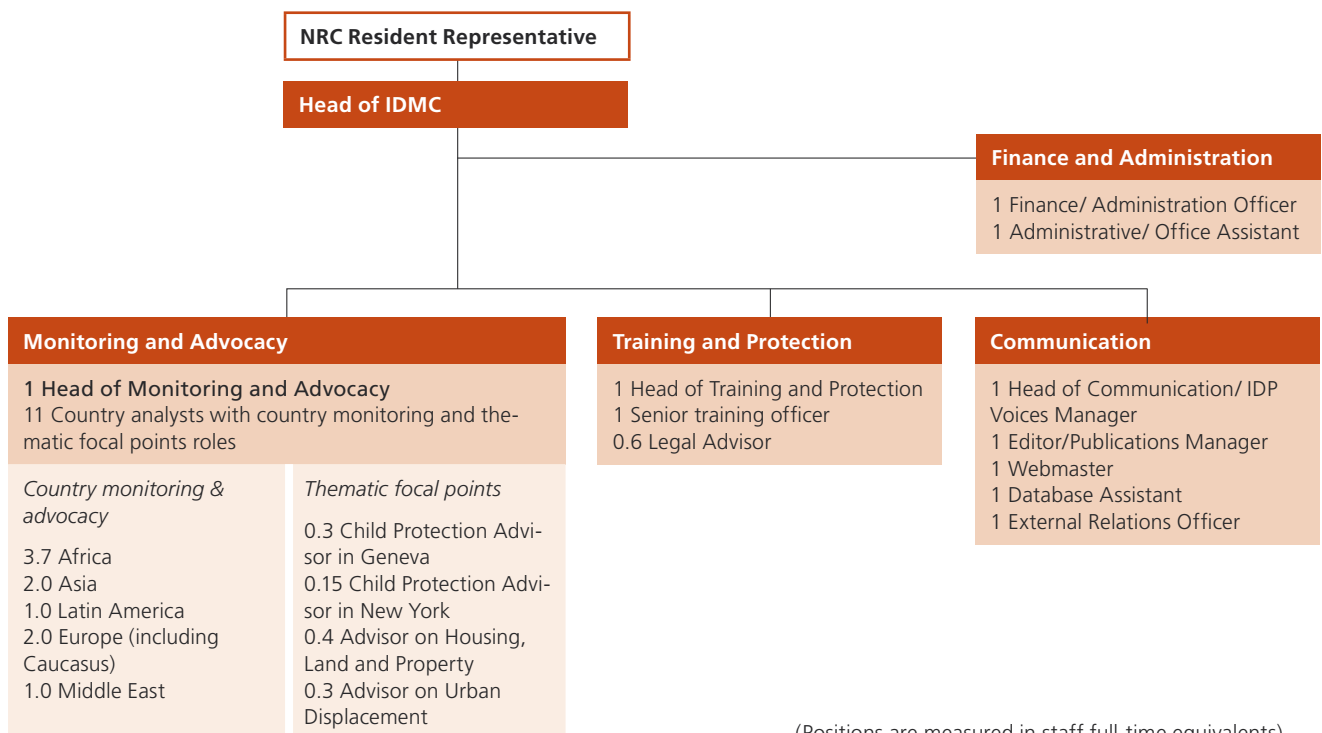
NRC Resident Representative

Head of IDMC

Finance and Administration

1 Finance/ Administration Officer
1 Administrative/ Office Assistant

Monitoring and Advocacy

1 Head of Monitoring and Advocacy
11 Country analysts with country monitoring and thematic focal points roles

Country monitoring & advocacy

3.7 Africa
2.0 Asia
1.0 Latin America
2.0 Europe (including Caucasus)
1.0 Middle East

Thematic focal points

0.3 Child Protection Advisor in Geneva
0.15 Child Protection Advisor in New York
0.4 Advisor on Housing, Land and Property
0.3 Advisor on Urban Displacement

Training and Protection

1 Head of Training and Protection
1 Senior training officer
0.6 Legal Advisor

Communication

1 Head of Communication/ IDP Voices Manager
1 Editor/Publications Manager
1 Webmaster
1 Database Assistant
1 External Relations Officer

(Positions are measured in staff full-time equivalents)